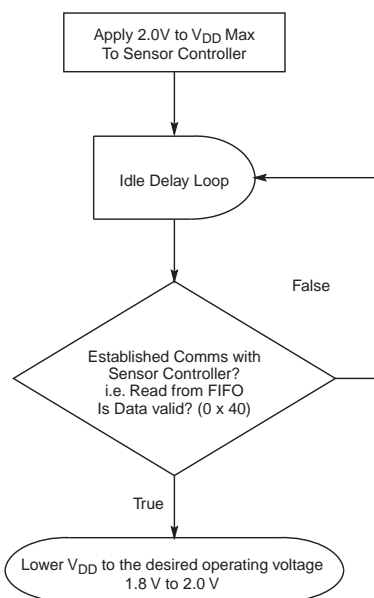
Apply 2.0V to $V_{DD}$ Max To Sensor Controller

Idle Delay Loop

False

Established Comms with Sensor Controller? i.e. Read from FIFO Is Data valid? (0 x 40)

True

Lower $V_{DD}$ to the desired operating voltage 1.8 V to 2.0 V